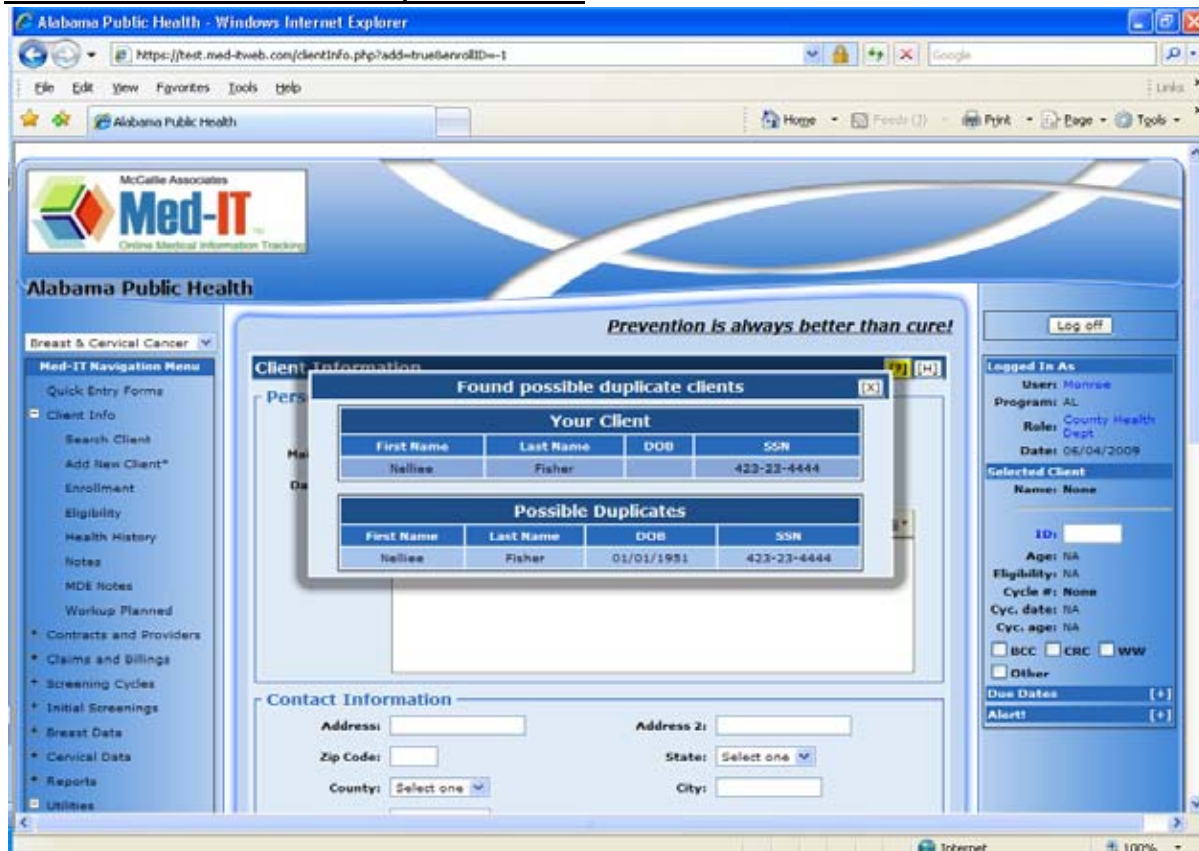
Alabama Public Health - Windows Internet Explorer

https://test.med-itweb.com/clientInfo.php?add=true&enrollID=-1

Google

File Edit View Favorites Tools Help

Links

Alabama Public Health

Home Feeds (J) Print Page Tools

McCallie Associates
Med-IT
Online Medical Information Tracking

Alabama Public Health

Breast & Cervical Cancer

Med-IT Navigation Menu
Quick Entry Forms
Client Info
Search Client
Add New Client*
Enrollment
Eligibility
Health History
Notes
MDE Notes
Workup Planned
Contracts and Providers
Claims and Billings
Screening Cycles
Initial Screenings
Breast Data
Cervical Data
Reports
Utilities

Prevention is always better than cure!

Client Information

Pers

Ma

Da

Found possible duplicate clients

Your Client

| First Name | Last Name | DOB | SSN |
|---|---|---|---|
| Nelliee | Fisher | | 423-23-4444 |

Possible Duplicates

| First Name | Last Name | DOB | SSN |
|---|---|---|---|
| Nelliee | Fisher | 01/01/1951 | 423-23-4444 |

Contact Information
Address:
Address 2:
Zip Code:
State: Select one
County: Select one
City:

Log off

Logged In As
User: Monroe
Program: AL
Role: County Health Dept
Date: 06/04/2009

Selected Client
Name: None

ID:
Age: NA
Eligibility: NA
Cycle #: None
Cyc. date: NA
Cyc. age: NA
BCC CRC WW
Other

Due Dates [+]
Alert! [+]

Internet
100%